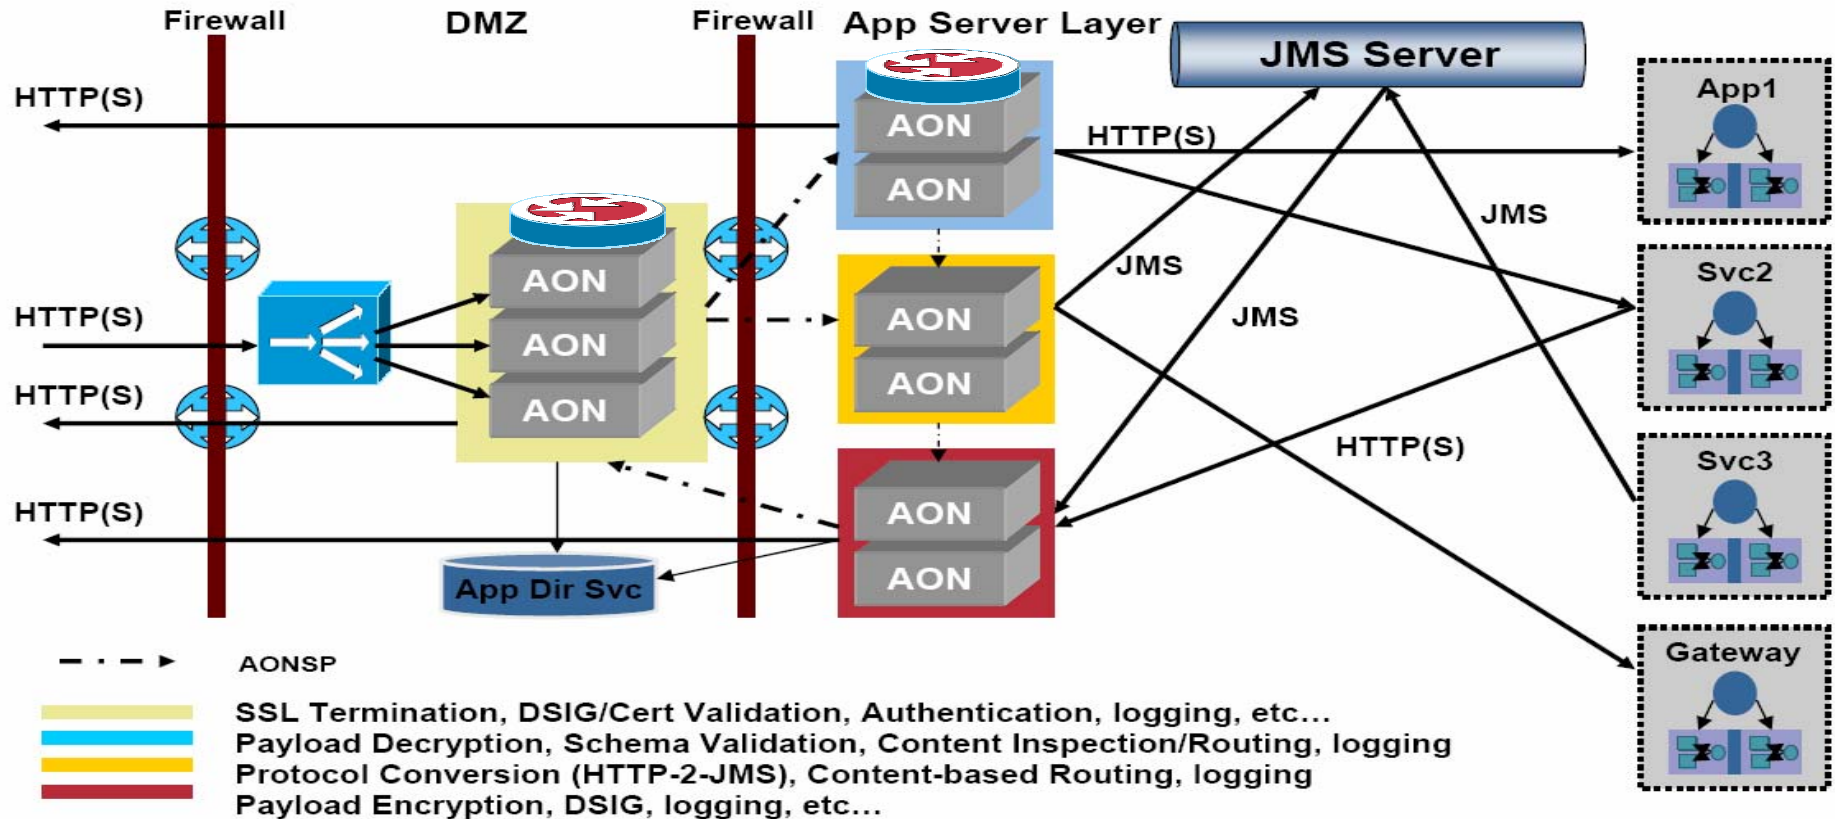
Firewall

DMZ

Firewall

App Server Layer

JMS Server

HTTP(S)

AON

AON

HTTP(S)

App1

JMS

AON

AON

AON

HTTP(S)

JMS

Svc2

JMS

AON

AON

HTTP(S)

HTTP(S)

Svc3

AON

HTTP(S)

AON

App Dir Svc

Gateway

AONSP

SSL Termination, DSIG/Cert Validation, Authentication, logging, etc...

Payload Decryption, Schema Validation, Content Inspection/Routing, logging

Protocol Conversion (HTTP-2-JMS), Content-based Routing, logging

Payload Encryption, DSIG, logging, etc...